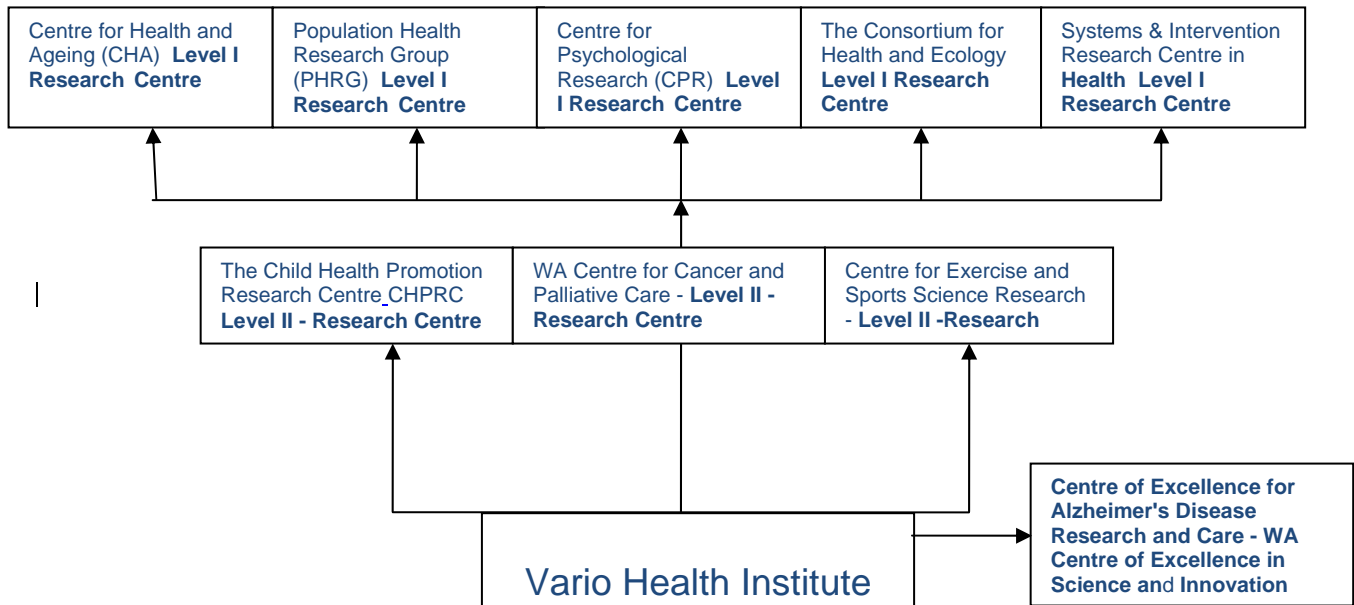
Centre for Health and Ageing (CHA) **Level I Research Centre**

Population Health Research Group (PHRG) **Level I Research Centre**

Centre for Psychological Research (CPR) **Level I Research Centre**

The Consortium for Health and Ecology **Level I Research Centre**

Systems & Intervention Research Centre in **Health Level I Research Centre**

The Child Health Promotion Research Centre CHPRC **Level II - Research Centre**

WA Centre for Cancer and Palliative Care - **Level II - Research Centre**

Centre for Exercise and Sports Science Research - **Level II -Research**

**Centre of Excellence for Alzheimer's Disease Research and Care - WA Centre of Excellence in Science and Innovation**

Vario Health Institute